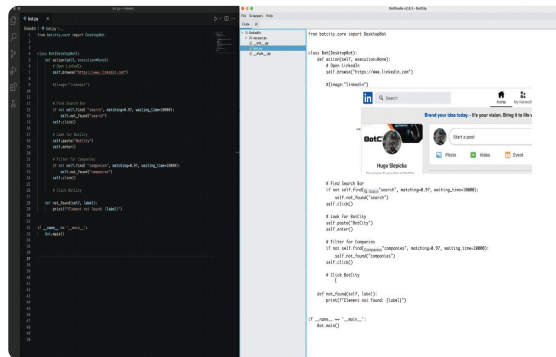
from botcity.core import DesktopBot

class Bot(DesktopBot):
    def action(self, execution=None):
        # Open LinkedIn
        self.browse("https://www.linkedin.com")

        if[image:"linkedin"]

        Search
        Home
        My Network
        Brand your ideas today – it's your vision. Bring it to life w
        Start a post
        Photo
        Video
        Event
        Hugo Slepicka

        # Find Search Bar
        if not self.find("search", matching=0.97, waiting_time=10000):
            self.not_found("search")
        self.click()

        # Look for BotCity
        self.paste("BotCity")
        self.enter()

        # Filter for Companies
        if not self.find("companies", matching=0.97, waiting_time=10000):
            self.not_found("companies")
        self.click()

        # Click BotCity

    def not_found(self, label):
        print(f"Element not found: {label}")

if __name__ == '__main__':
    Bot.main()